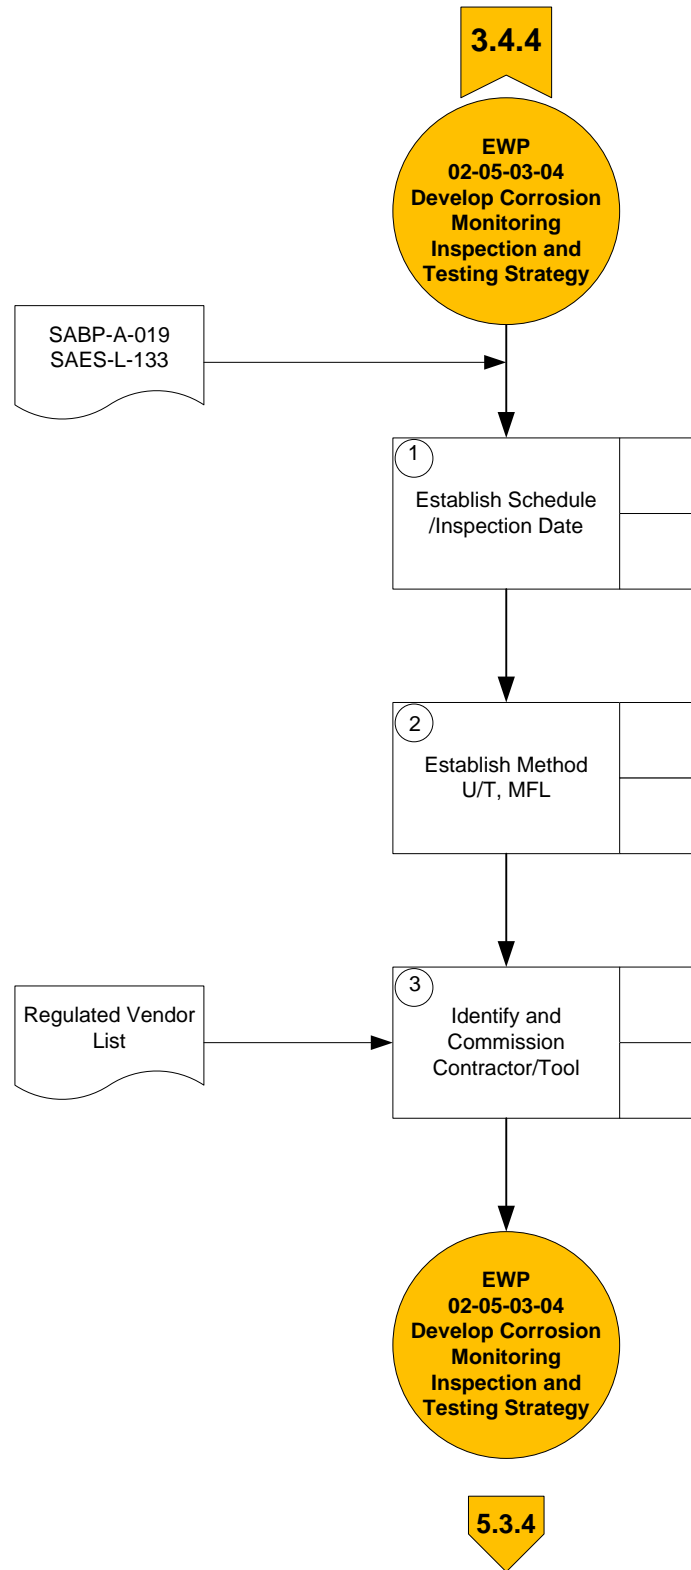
3.4.4

EWP
02-05-03-04
Develop Corrosion Monitoring Inspection and Testing Strategy

SABP-A-019
SAES-L-133

1
Establish Schedule /Inspection Date

2
Establish Method U/T, MFL

Regulated Vendor List

3
Identify and Commission Contractor/Tool

EWP
02-05-03-04
Develop Corrosion Monitoring Inspection and Testing Strategy

5.3.4